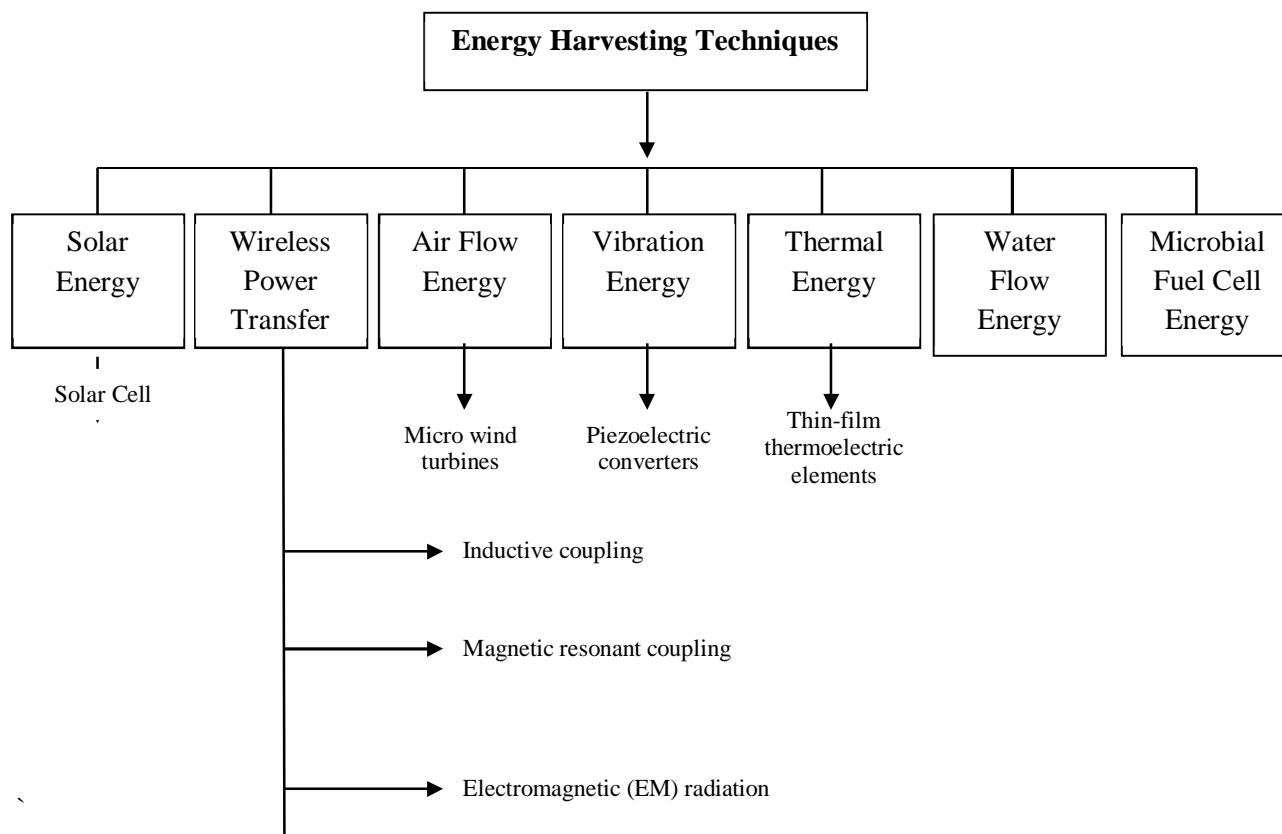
Energy Harvesting Techniques

Solar Energy

Wireless Power Transfer

Air Flow Energy

Vibration Energy

Thermal Energy

Water Flow Energy

Microbial Fuel Cell Energy

Solar Cell

Micro wind turbines

Piezoelectric converters

Thin-film thermoelectric elements

Inductive coupling

Magnetic resonant coupling

Electromagnetic (EM) radiation